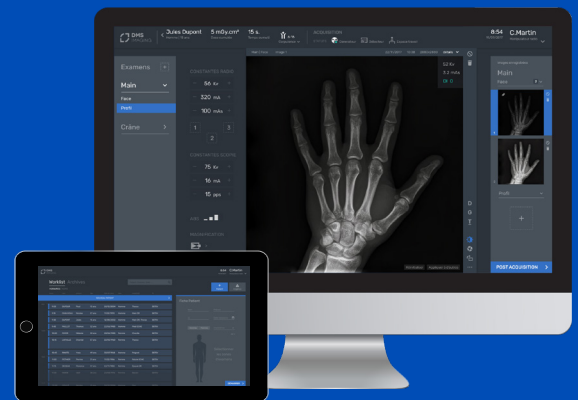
DMS Imaging

Jules Dupont

5 mGy.cm²

15 s.

8:54

C.Martin

Examens

Main

Face

Profil

Crâne

56 kv

320 mA

100 mAs

1

2

3

75 kv

16 mA

15 pps

52 kv

3.2 mAs

Main

Face

Profil

POST ACQUISITION

Worklist